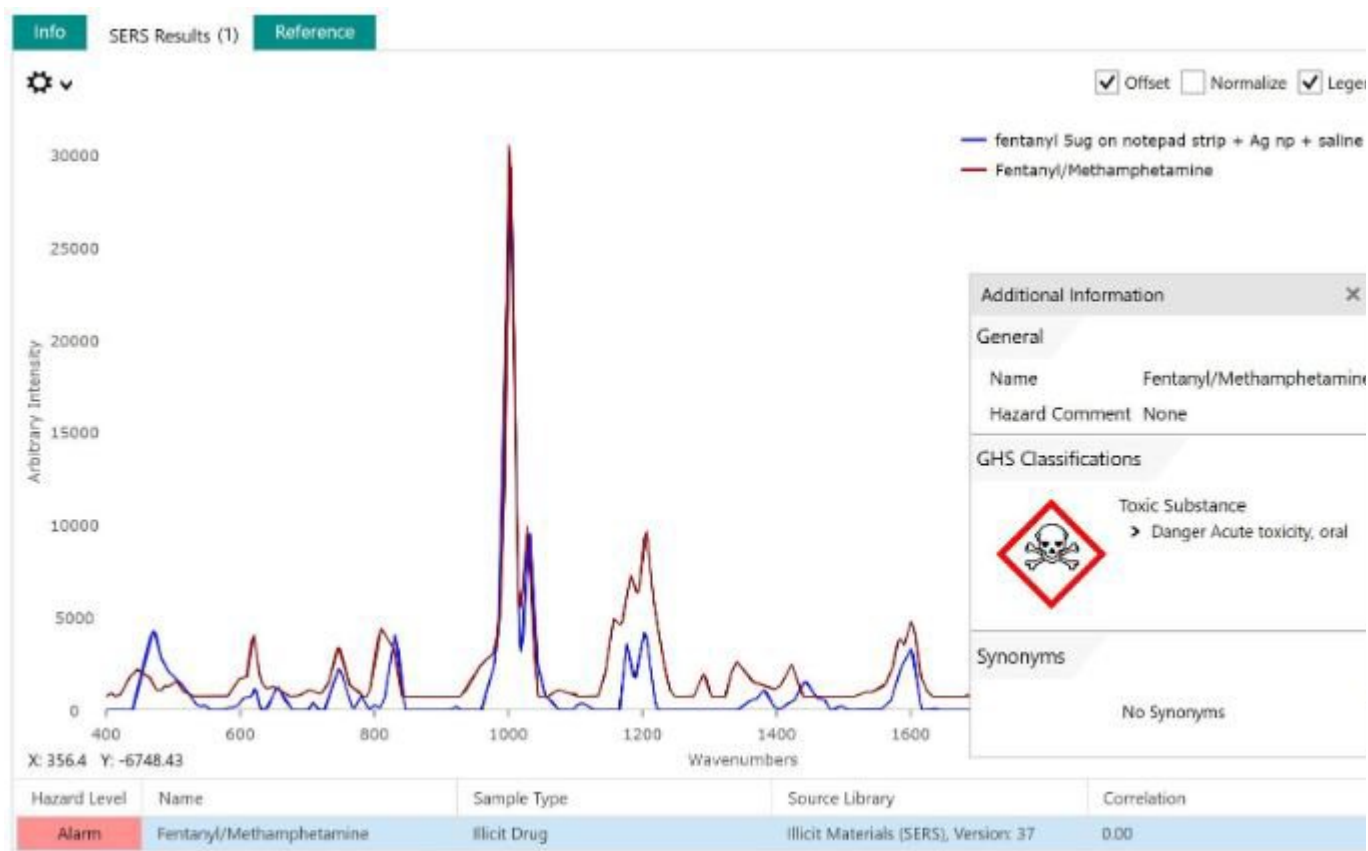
Info SERS Results (1) Reference

Offset Normalize Leger

fentanyl 5ug on notepad strip + Ag np + saline
Fentanyl/Methamphetamine

30000
25000
20000
15000
10000
5000
0

Arbitrary Intensity

400 600 800 1000 1200 1400 1600

Wavenumbers

X: 356.4 Y: -6748.43

Additional Information ×

General

Name Fentanyl/Methamphetamine

Hazard Comment None

GHS Classifications

Toxic Substance
> Danger Acute toxicity, oral

Synonyms

No Synonyms

| Hazard Level | Name | Sample Type | Source Library | Correlation |
|---|---|---|---|---|
| Alarm | Fentanyl/Methamphetamine | Illicit Drug | Illicit Materials (SERS), Version: 37 | 0.00 |